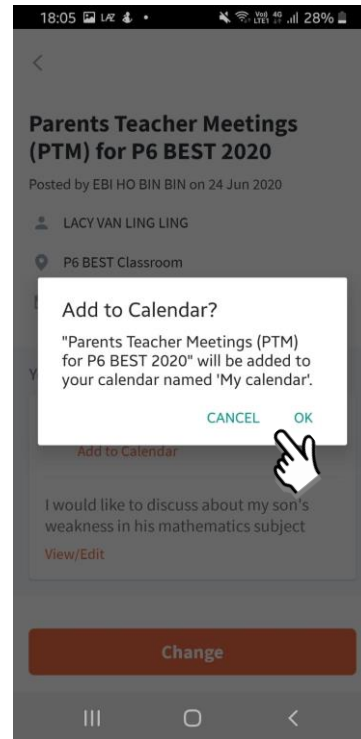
18:05 28%

<

Parents Teacher Meetings (PTM) for P6 BEST 2020

Posted by EBI HO BIN BIN on 24 Jun 2020

LACY VAN LING LING

P6 BEST Classroom

Add to Calendar?

"Parents Teacher Meetings (PTM) for P6 BEST 2020" will be added to your calendar named 'My calendar'.

CANCEL OK

Add to Calendar

I would like to discuss about my son's weakness in his mathematics subject

View/Edit

Change